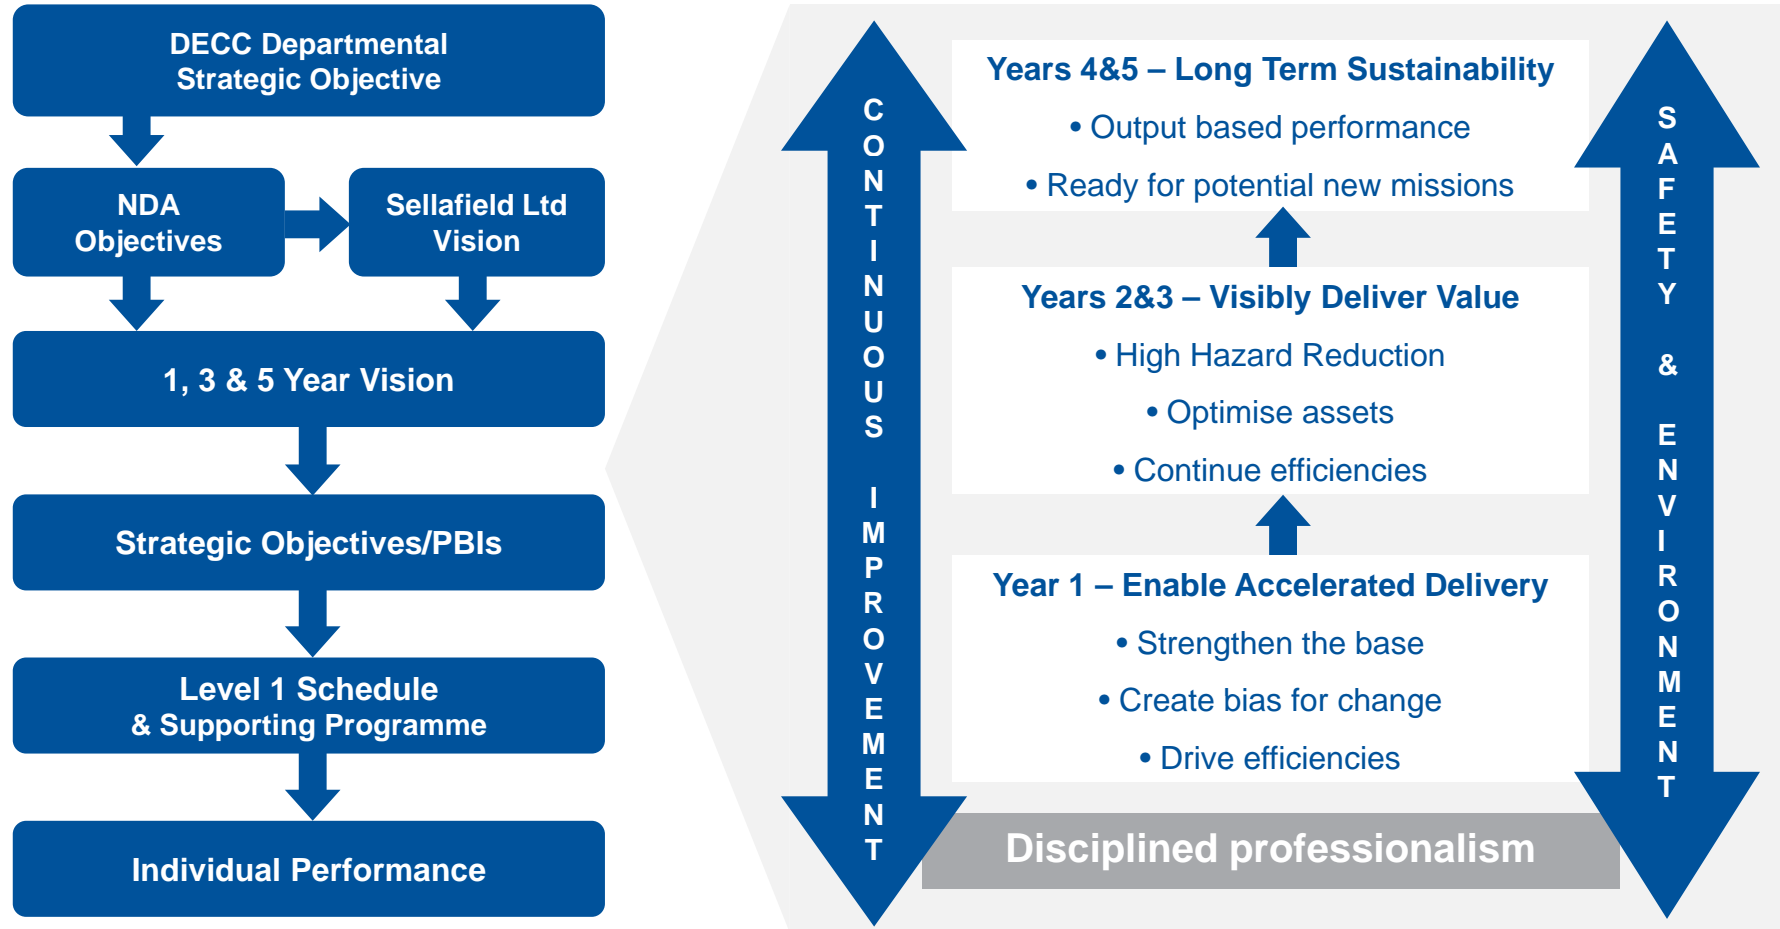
DECC Departmental Strategic Objective

NDA Objectives

Sellafield Ltd Vision

1, 3 & 5 Year Vision

Strategic Objectives/PBIs

Level 1 Schedule & Supporting Programme

Individual Performance

CONTINUOUS IMPROVEMENT

Years 4&5 – Long Term Sustainability
• Output based performance
• Ready for potential new missions

Years 2&3 – Visibly Deliver Value
• High Hazard Reduction
• Optimise assets
• Continue efficiencies

Year 1 – Enable Accelerated Delivery
• Strengthen the base
• Create bias for change
• Drive efficiencies

Disciplined professionalism

SAFETY & ENVIRONMENT